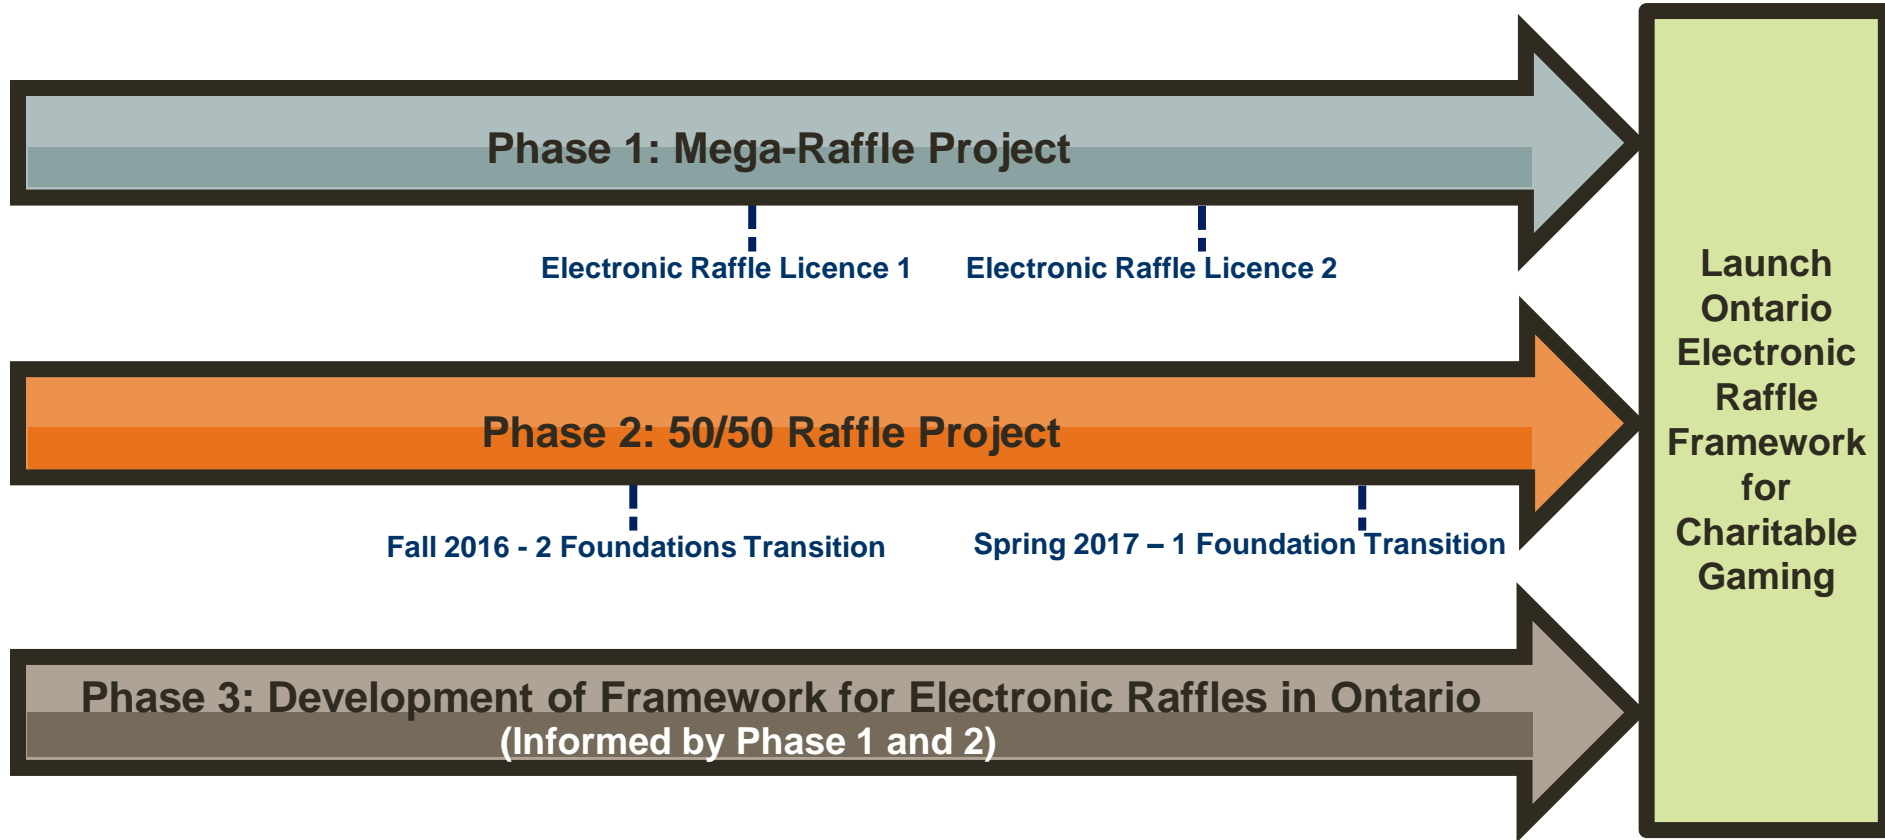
Phase 1: Mega-Raffle Project

Electronic Raffle Licence 1

Electronic Raffle Licence 2

Phase 2: 50/50 Raffle Project

Fall 2016 - 2 Foundations Transition

Spring 2017 – 1 Foundation Transition

Phase 3: Development of Framework for Electronic Raffles in Ontario (Informed by Phase 1 and 2)

Launch Ontario Electronic Raffle Framework for Charitable Gaming